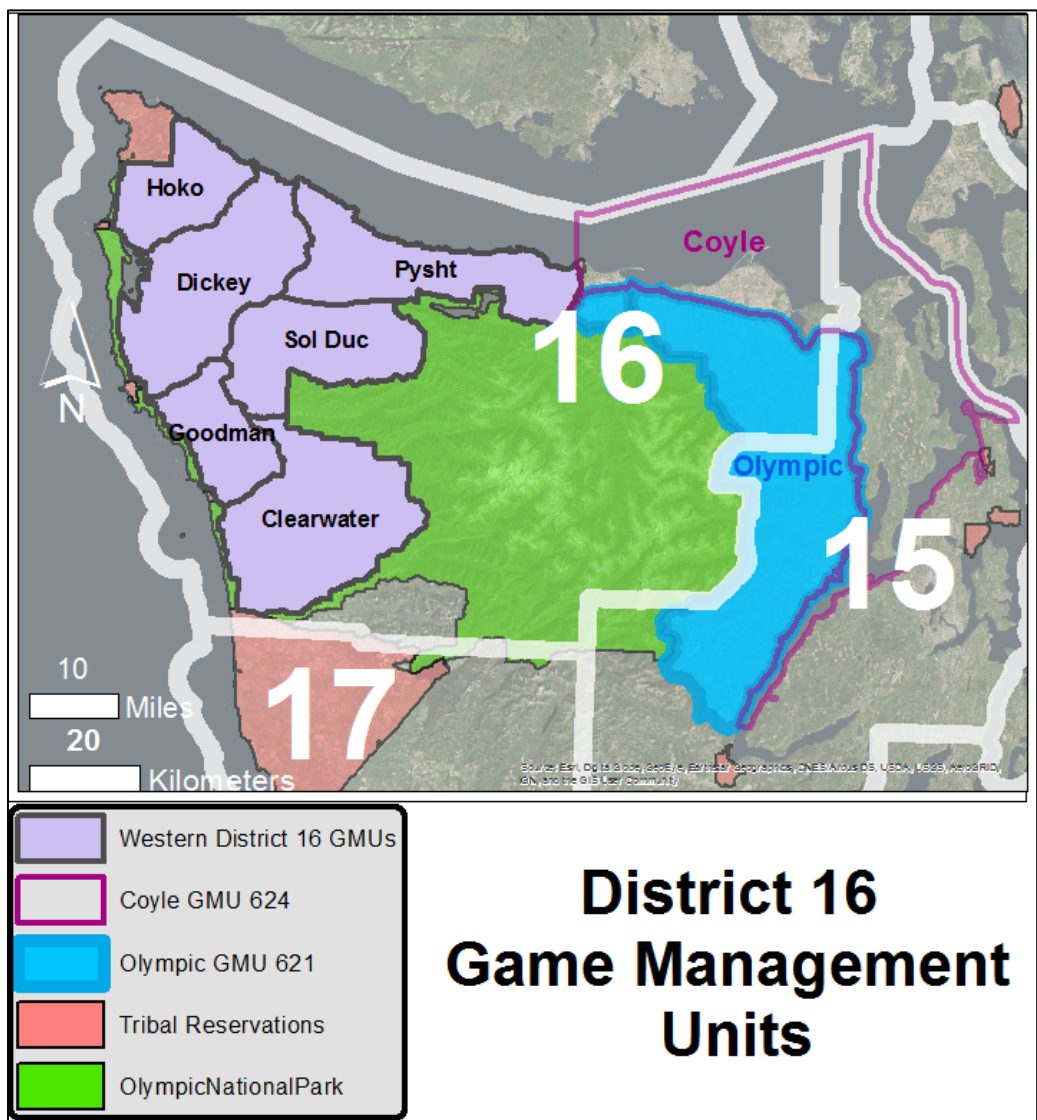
Hoko

Dickey

Pysht

Coyle

Sol Duc

16

N

Goodman

Olympic

Clearwater

15

10

Miles

20

Kilometers

17

Source: Esri, DigitalGlobe, GeoEye, Earthstar Geographics, CNES/Airbus DS, USDA, USGS, AeroGRID, IGN, and the GIS User Community

Western District 16 GMUs

Coyle GMU 624

Olympic GMU 621

Tribal Reservations

OlympicNationalPark

District 16 Game Management Units